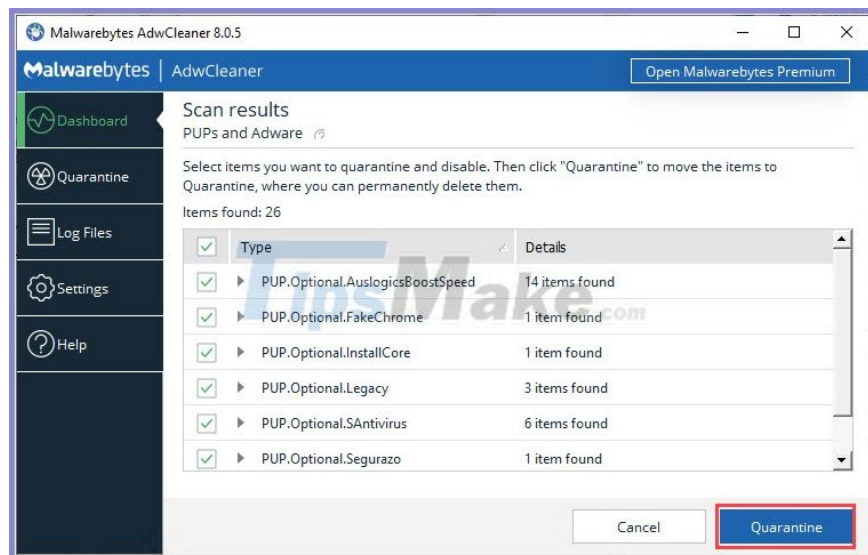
Malwarebytes AdwCleaner 8.0.5

Malwarebytes | AdwCleaner

Open Malwarebytes Premium

Dashboard

Quarantine

Log Files

Settings

Help

Scan results

PUPs and Adware

Select items you want to quarantine and disable. Then click "Quarantine" to move the items to Quarantine, where you can permanently delete them.

Items found: 26

| | Type | Details |
|---|---|---|
| ✓ | PUP.Optional.AuslogicsBoostSpeed | 14 items found |
| ✓ | PUP.Optional.FakeChrome | 1 item found |
| ✓ | PUP.Optional.InstallCore | 1 item found |
| ✓ | PUP.Optional.Legacy | 3 items found |
| ✓ | PUP.Optional.SAntivirus | 6 items found |
| ✓ | PUP.Optional.Segurazo | 1 item found |

TipsMake.com

Cancel

Quarantine